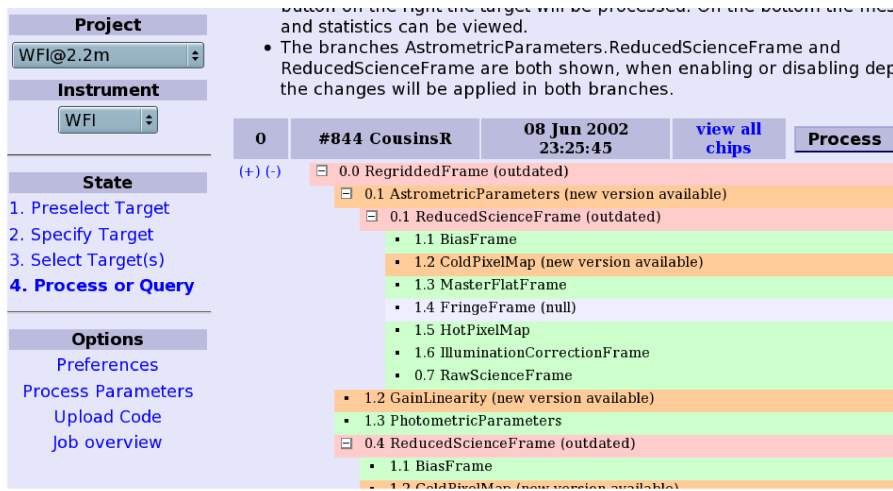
Project
WFI@2.2m
Instrument
WFI

State
1. Preselect Target
2. Specify Target
3. Select Target(s)
4. Process or Query

Options
Preferences
Process Parameters
Upload Code
Job overview

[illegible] and statistics can be viewed.

• The branches AstrometricParameters.ReducedScienceFrame and ReducedScienceFrame are both shown, when enabling or disabling dep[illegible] the changes will be applied in both branches.

| 0 | #844 CousinsR | 08 Jun 2002 23:25:45 | view all chips | Process |
|---|---|---|---|---|

(+) (-)
⊟ 0.0 RegriddedFrame (outdated)
⊟ 0.1 AstrometricParameters (new version available)
⊟ 0.1 ReducedScienceFrame (outdated)
▪ 1.1 BiasFrame
▪ 1.2 ColdPixelMap (new version available)
▪ 1.3 MasterFlatFrame
▪ 1.4 FringeFrame (null)
▪ 1.5 HotPixelMap
▪ 1.6 IlluminationCorrectionFrame
▪ 0.7 RawScienceFrame
▪ 1.2 GainLinearity (new version available)
▪ 1.3 PhotometricParameters
⊟ 0.4 ReducedScienceFrame (outdated)
▪ 1.1 BiasFrame
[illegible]